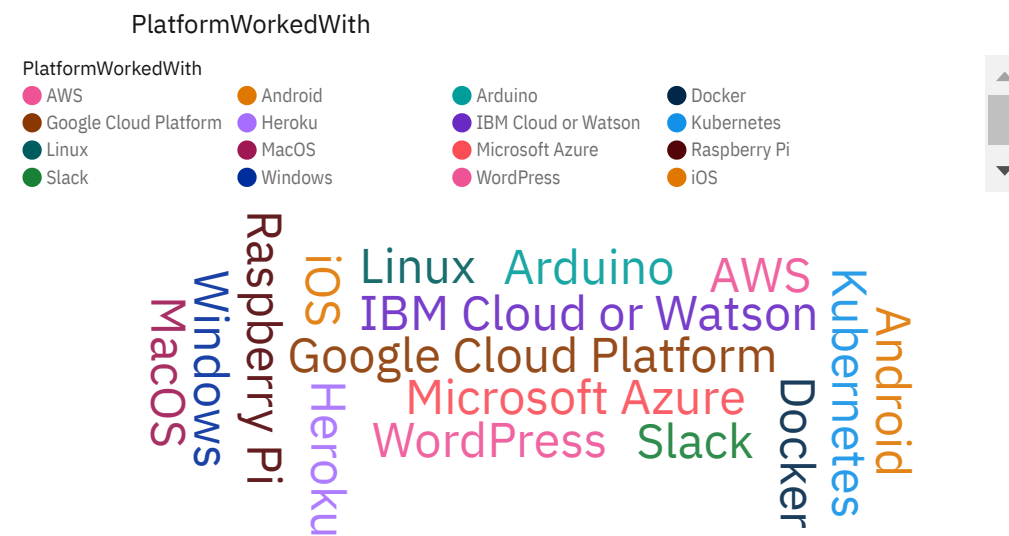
PlatformWorkedWith

PlatformWorkedWith
AWS
Google Cloud Platform
Linux
Slack
Android
Heroku
MacOS
Windows
Arduino
IBM Cloud or Watson
Microsoft Azure
WordPress
Docker
Kubernetes
Raspberry Pi
iOS

MacOS
Windows
Raspberry Pi
iOS
Heroku
Linux
Arduino
AWS
IBM Cloud or Watson
Google Cloud Platform
Microsoft Azure
WordPress
Slack
Docker
Kubernetes
Android